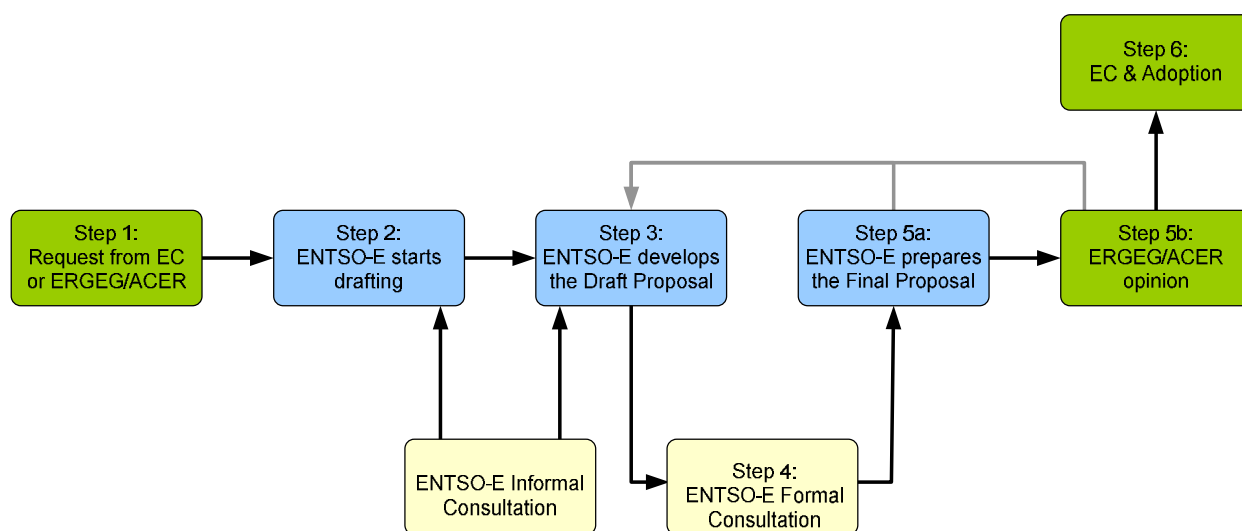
Step 6:
EC & Adoption

Step 1:
Request from EC or ERGEG/ACER

Step 2:
ENTSO-E starts drafting

Step 3:
ENTSO-E develops the Draft Proposal

Step 5a:
ENTSO-E prepares the Final Proposal

Step 5b:
ERGEG/ACER opinion

ENTSO-E Informal Consultation

Step 4:
ENTSO-E Formal Consultation